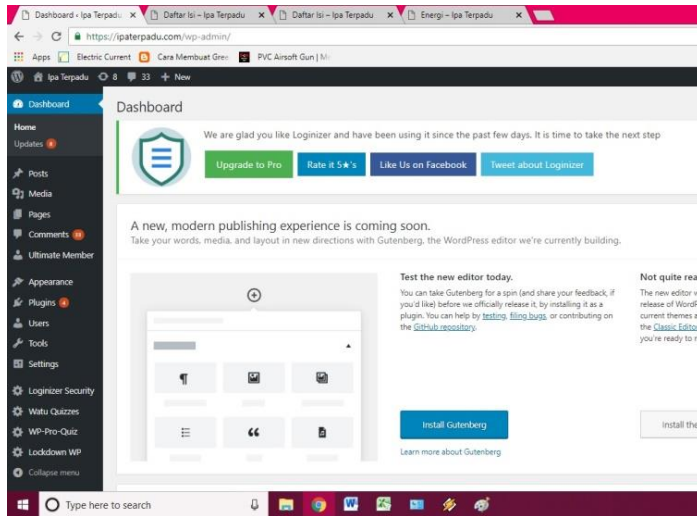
Dashboard ‹ Ipa Terpadu × Daftar Isi – Ipa Terpadu × Daftar Isi – Ipa Terpadu × Energi – Ipa Terpadu ×

https://ipaterpadu.com/wp-admin/

Apps Electric Current Cara Membuat Gree PVC Airsoft Gun | M

Ipa Terpadu 8 33 + New

Dashboard
Home
Updates 6
Posts
Media
Pages
Comments 33
Ultimate Member
Appearance
Plugins 4
Users
Tools
Settings
Loginizer Security
Watu Quizzes
WP-Pro-Quiz
Lockdown WP
Collapse menu

Dashboard

We are glad you like Loginizer and have been using it since the past few days. It is time to take the next step

Upgrade to Pro Rate it 5★'s Like Us on Facebook Tweet about Loginizer

A new, modern publishing experience is coming soon.
Take your words, media, and layout in new directions with Gutenberg, the WordPress editor we're currently building.

Test the new editor today.
You can take Gutenberg for a spin (and share your feedback, if you'd like) before we officially release it, by installing it as a plugin. You can help by testing, filing bugs, or contributing on the GitHub repository.

Install Gutenberg
Learn more about Gutenberg

Not quite rea
The new editor w release of WordP current themes a the Classic Edito you're ready to n

Install the

Type here to search